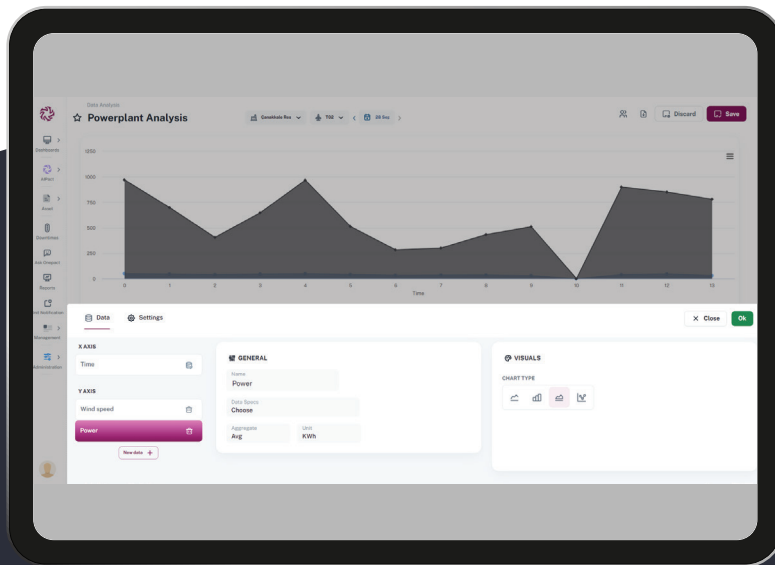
Data Analysis
Powerplant Analysis
Canakkale Res
TGS
26 Sep
Discard
Save

Dashboards
Impact
Asset
Repositories
Ask Onepact
Reports
Alert Notification
Management
Administration

1250
1000
750
500
250
0
0 1 2 3 4 5 6 7 8 9 10 11 12 13
Time

Data
Settings
Close
Ok

X AXIS
Time

Y AXIS
Wind speed
Power
New data +

GENERAL
Name
Power
Data Space
Choose
Aggregate
Avg
Unit
KWh

VISUALS
CHART TYPE